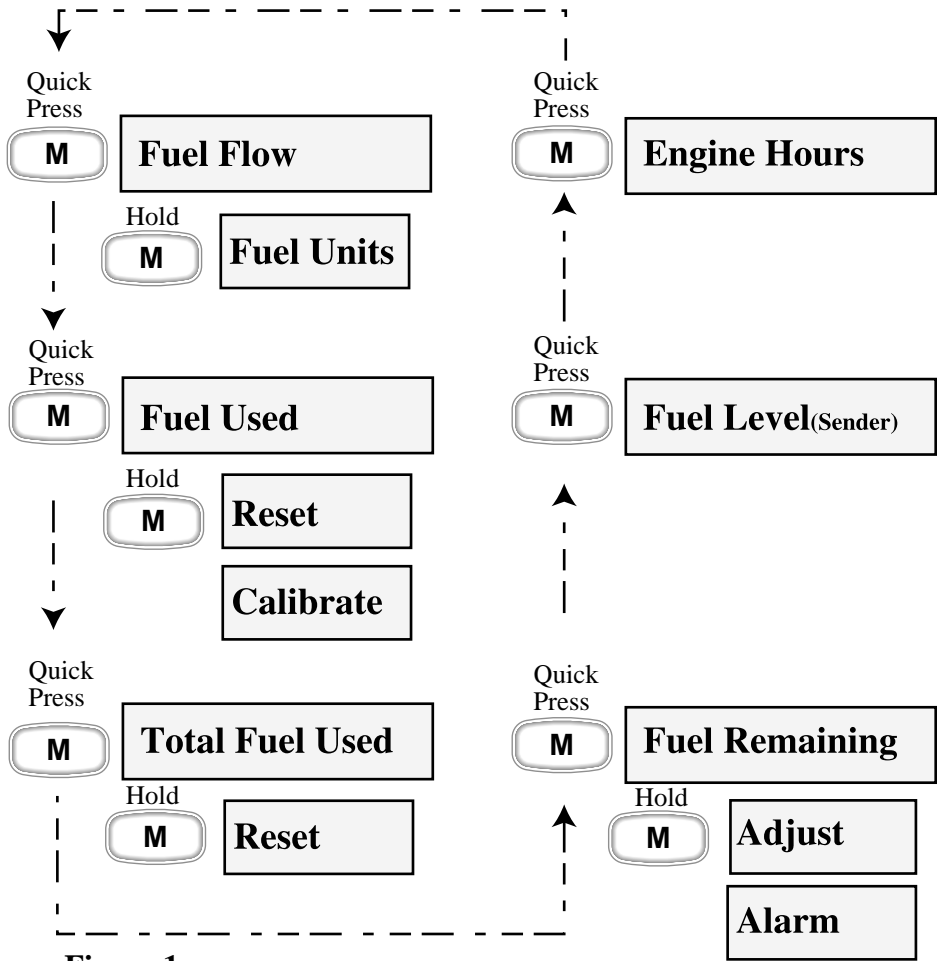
Quick Press
M
Fuel Flow

Hold
M
Fuel Units

Quick Press
M
Fuel Used

Hold
M
Reset

Calibrate

Quick Press
M
Total Fuel Used

Hold
M
Reset

Quick Press
M
Engine Hours

Quick Press
M
Fuel Level(Sender)

Quick Press
M
Fuel Remaining

Hold
M
Adjust

Alarm

Figure 1